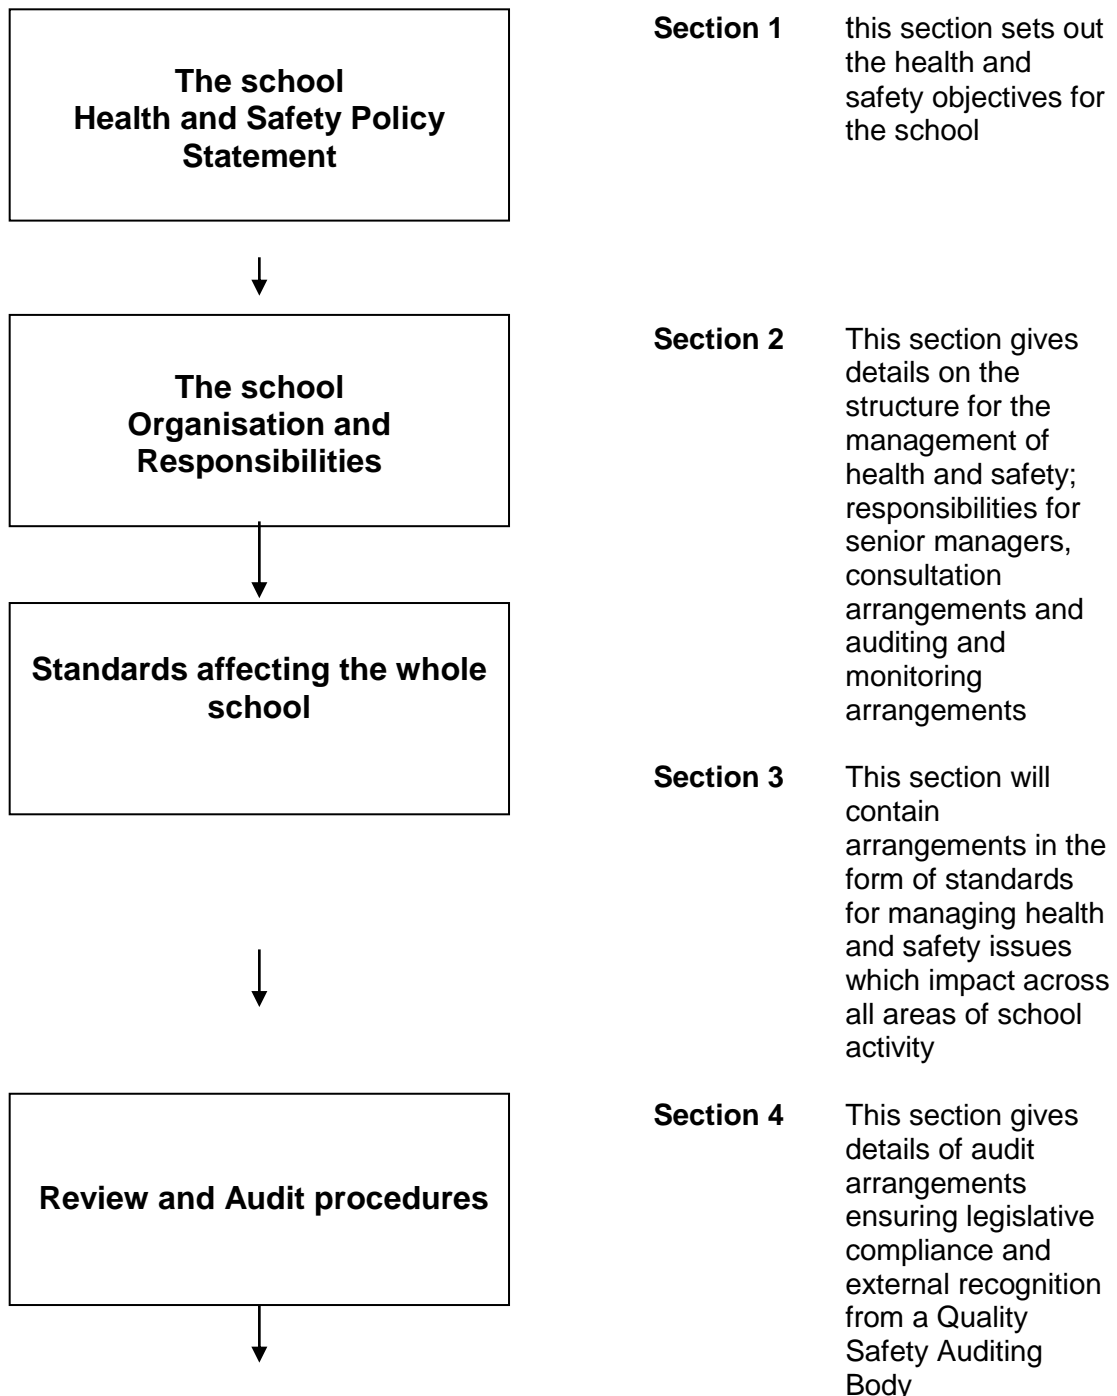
The school Health and Safety Policy Statement

The school Organisation and Responsibilities

Standards affecting the whole school

Review and Audit procedures

**Section 1** this section sets out the health and safety objectives for the school

**Section 2** This section gives details on the structure for the management of health and safety; responsibilities for senior managers, consultation arrangements and auditing and monitoring arrangements

**Section 3** This section will contain arrangements in the form of standards for managing health and safety issues which impact across all areas of school activity

**Section 4** This section gives details of audit arrangements ensuring legislative compliance and external recognition from a Quality Safety Auditing Body